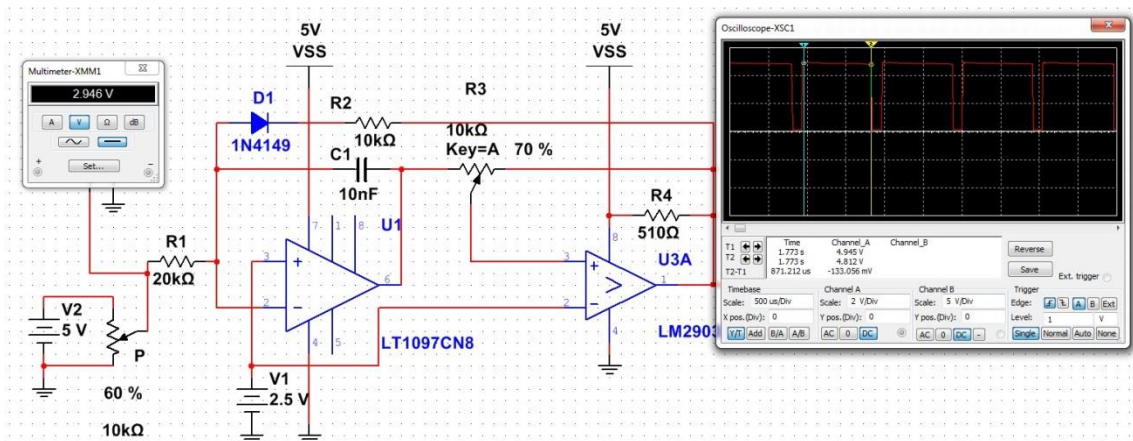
Multimeter-XMM1
2.946 V
A V Ω dB
Set...
+ -

5V
VSS
D1
1N4149
R2
10kΩ
C1
10nF
R3
10kΩ
Key=A 70 %
5V
VSS
R4
510Ω
R1
20kΩ
V2
5 V
P
60 %
10kΩ
7 1 8
U1
3 +
2 −
6
4 5
LT1097CN8
V1
2.5 V
8
3 +
2 −
1
4
U3A
LM290

Oscilloscope-XSC1

| | Time | Channel_A | Channel_B |
|---|---|---|---|
| T1 | 1.773 s | 4.945 V | |
| T2 | 1.773 s | 4.812 V | |
| T2-T1 | 871.212 us | -133.056 mV | |

Reverse
Save
Ext. trigger

Timebase
Scale: 500 us/Div
X pos.(Div): 0
Y/T Add B/A A/B

Channel A
Scale: 2 V/Div
Y pos.(Div): 0
AC 0 DC

Channel B
Scale: 5 V/Div
Y pos.(Div): 0
AC 0 DC -

Trigger
Edge: A B Ext
Level: 1 V
Single Normal Auto None